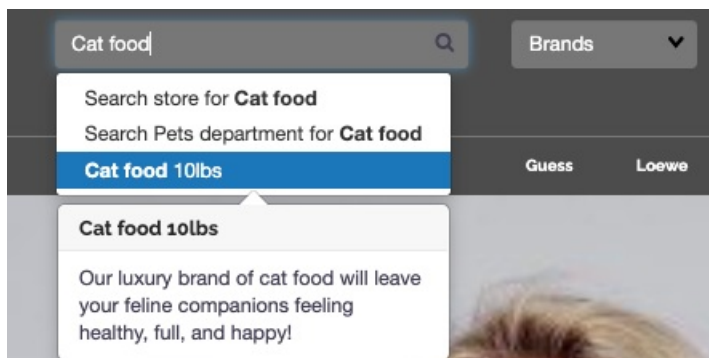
Cat food

Brands

Search store for **Cat food**

Search Pets department for **Cat food**

**Cat food** 10lbs

Guess

Loewe

Cat food 10lbs

Our luxury brand of cat food will leave your feline companions feeling healthy, full, and happy!